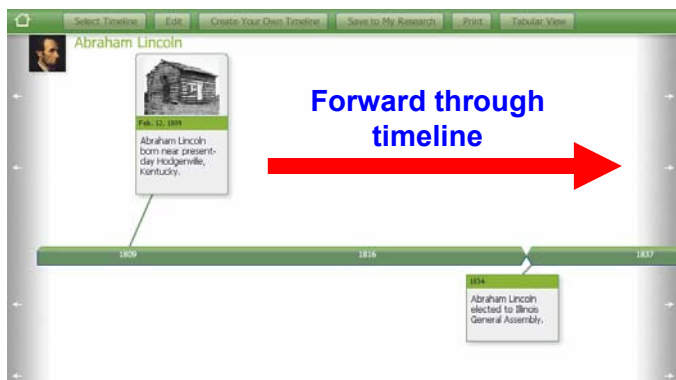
Select Timeline | Edit | Create Your Own Timeline | Save to My Research | Print | Tabular View

Abraham Lincoln

Feb. 12, 1809

Abraham Lincoln born near present-day Hodgenville, Kentucky.

Forward through timeline

1809

1816

1837

1834

Abraham Lincoln elected to Illinois General Assembly.